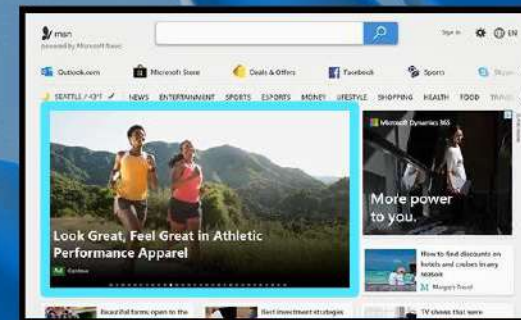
msn
powered by Microsoft Bing

Sign in EN

Outlook.com Microsoft Store Deals & Offers Facebook Sports

SEATTLE / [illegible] NEWS ENTERTAINMENT SPORTS ESPORTS MONEY LIFESTYLE SHOPPING HEALTH FOOD TRAVEL

Look Great, Feel Great in Athletic Performance Apparel

Microsoft Dynamics 365

More power to you.

How to find discounts on hotels and cruises in any season

Beautiful farms open to the

Best investment strategies

TV shows that were